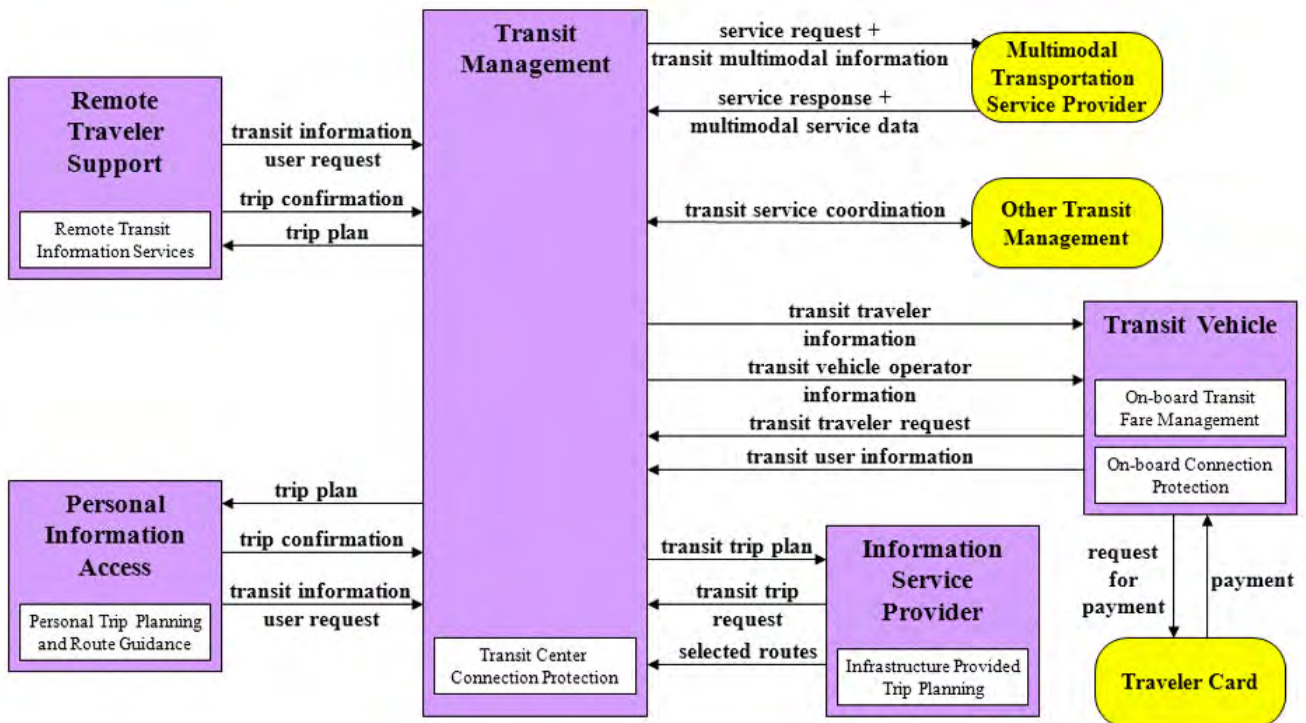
Remote Traveler Support

Remote Transit Information Services

transit information user request

trip confirmation

trip plan

Transit Management

Transit Center Connection Protection

service request + transit multimodal information

service response + multimodal service data

Multimodal Transportation Service Provider

transit service coordination

Other Transit Management

transit traveler information

transit vehicle operator information

transit traveler request

transit user information

Transit Vehicle

On-board Transit Fare Management

On-board Connection Protection

request for payment

payment

Traveler Card

Personal Information Access

Personal Trip Planning and Route Guidance

trip plan

trip confirmation

transit information user request

transit trip plan

transit trip request

selected routes

Information Service Provider

Infrastructure Provided Trip Planning